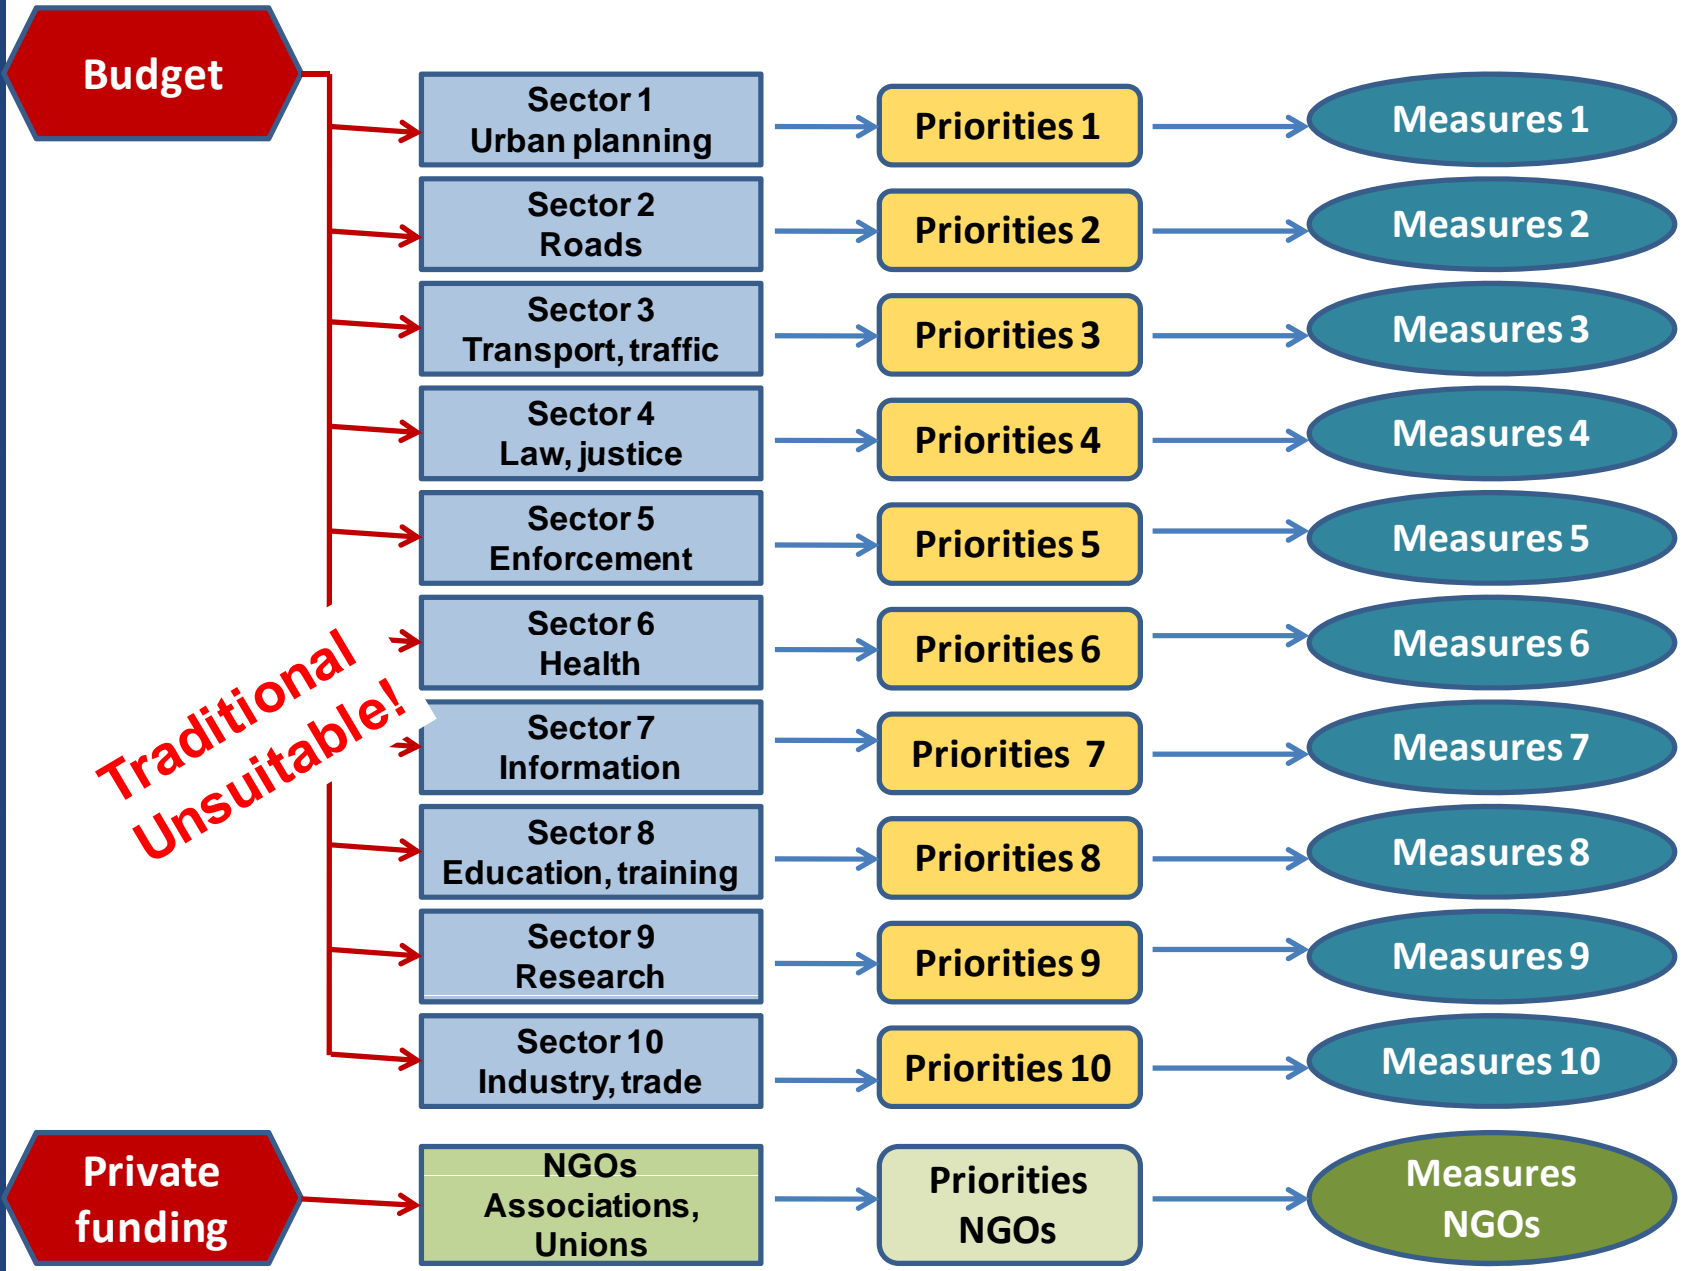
Budget

Sector 1
Urban planning

Priorities 1

Measures 1

Sector 2
Roads

Priorities 2

Measures 2

Sector 3
Transport, traffic

Priorities 3

Measures 3

Sector 4
Law, justice

Priorities 4

Measures 4

Sector 5
Enforcement

Priorities 5

Measures 5

Sector 6
Health

Priorities 6

Measures 6

Sector 7
Information

Priorities 7

Measures 7

Sector 8
Education, training

Priorities 8

Measures 8

Sector 9
Research

Priorities 9

Measures 9

Sector 10
Industry, trade

Priorities 10

Measures 10

Traditional
Unsuitable!

Private funding

NGOs
Associations,
Unions

Priorities
NGOs

Measures
NGOs